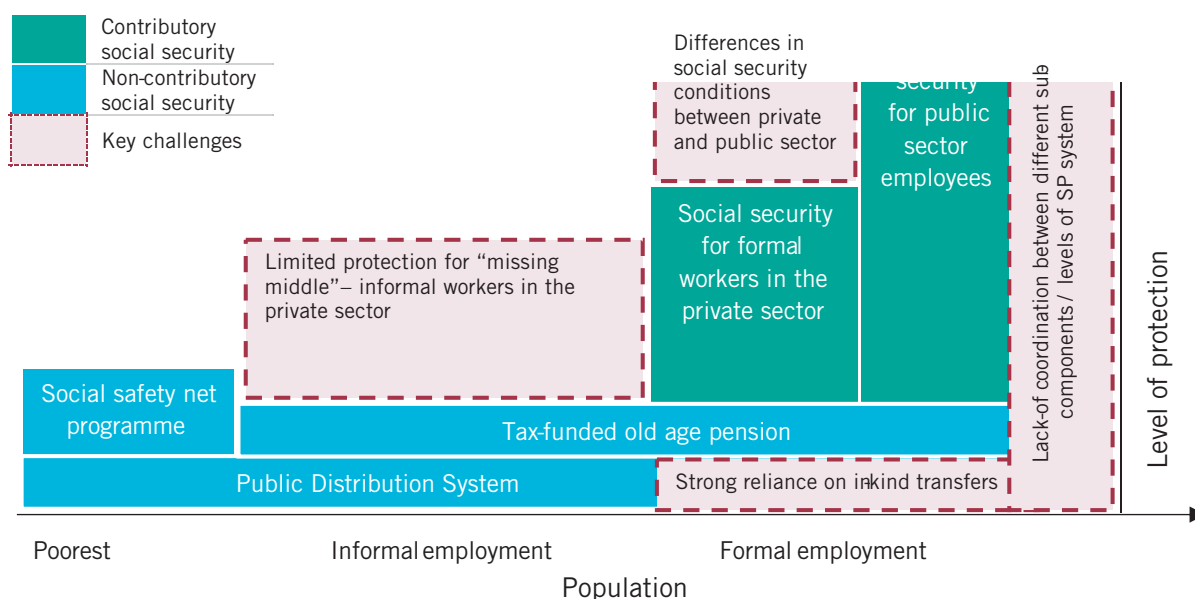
Contributory social security
Non-contributory social security
Key challenges

Differences in social security conditions between private and public sector

security for public sector employees

Lack-of coordination between different sub components / levels of SP system

Level of protection

Social security for formal workers in the private sector

Limited protection for “missing middle”– informal workers in the private sector

Social safety net programme

Tax-funded old age pension

Public Distribution System

Strong reliance on inkind transfers

Poorest

Informal employment

Formal employment

Population